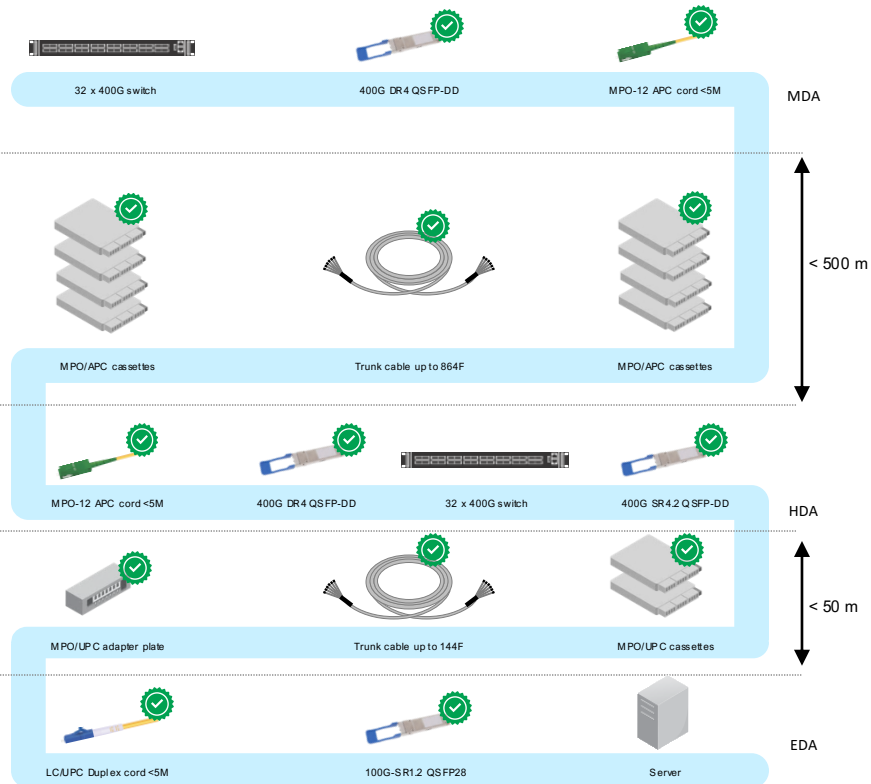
32 x 400G switch

400G DR4 QSFP-DD

MPO-12 APC cord <5M

MDA

< 500 m

MPO/APC cassettes

Trunk cable up to 864F

MPO/APC cassettes

MPO-12 APC cord <5M

400G DR4 QSFP-DD

32 x 400G switch

400G SR4.2 QSFP-DD

HDA

< 50 m

MPO/UPC adapter plate

Trunk cable up to 144F

MPO/UPC cassettes

LC/UPC Duplex cord <5M

100G-SR1.2 QSFP28

Server

EDA